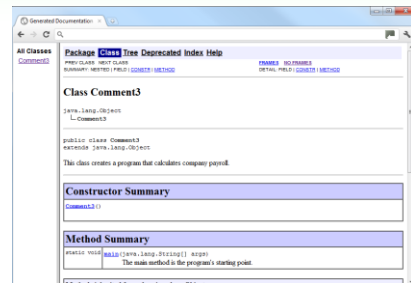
Generated Documentation ×

All Classes
Comment3

Package Class Tree Deprecated Index Help

PREV CLASS NEXT CLASS
SUMMARY: NESTED | FIELD | CONSTR | METHOD

FRAMES NO FRAMES
DETAIL: FIELD | CONSTR | METHOD

Class Comment3

java.lang.Object
└ Comment3

public class Comment3
extends java.lang.Object

This class creates a program that calculates company payroll.

Constructor Summary

Comment3()

Method Summary

static void main(java.lang.String[] args)
The main method is the program's starting point.

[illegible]